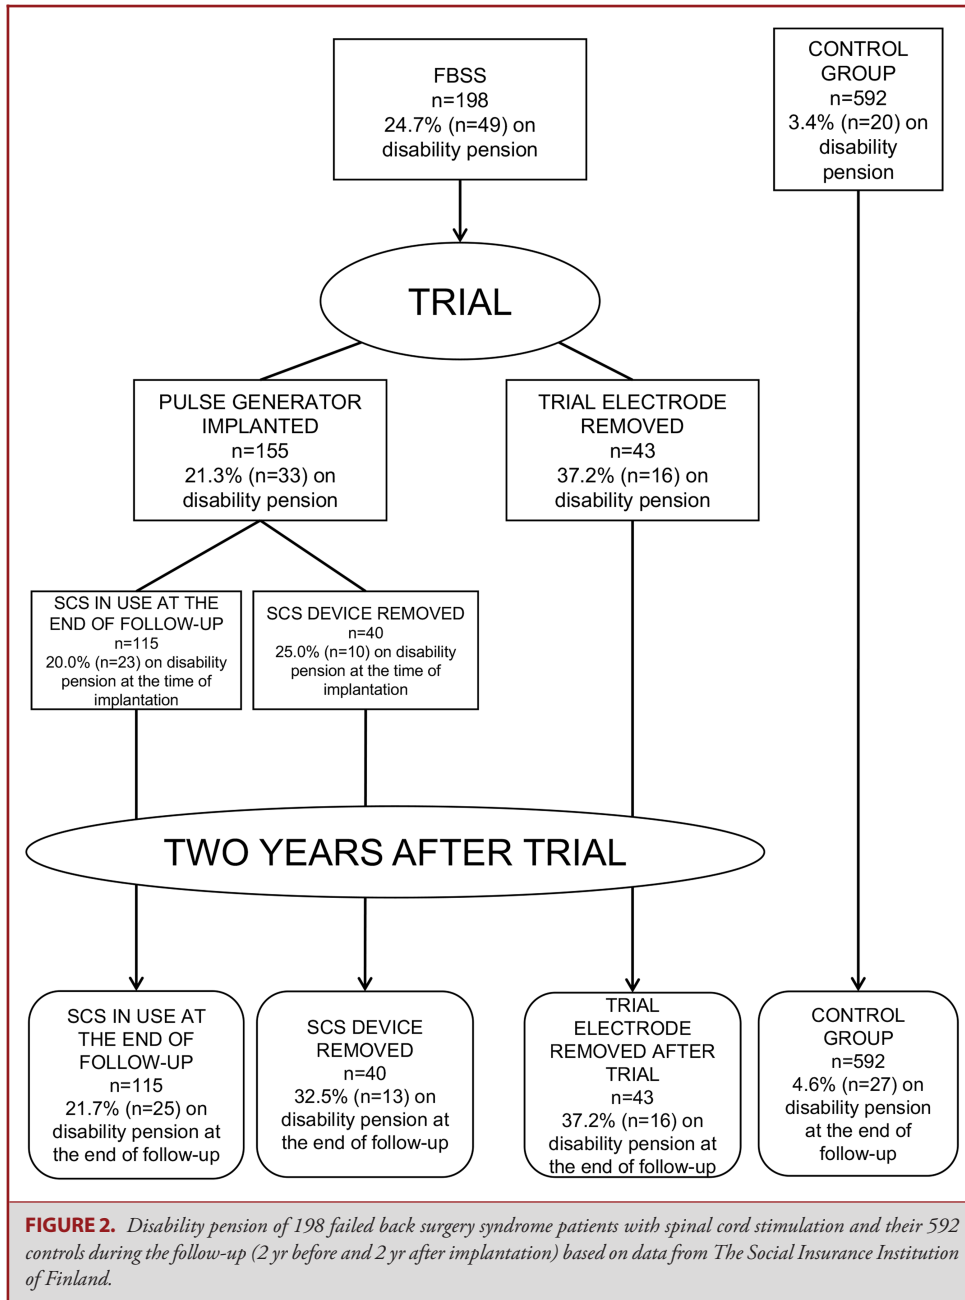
FBSS
n=198
24.7% (n=49) on disability pension

CONTROL GROUP
n=592
3.4% (n=20) on disability pension

TRIAL

PULSE GENERATOR IMPLANTED
n=155
21.3% (n=33) on disability pension

TRIAL ELECTRODE REMOVED
n=43
37.2% (n=16) on disability pension

SCS IN USE AT THE END OF FOLLOW-UP
n=115
20.0% (n=23) on disability pension at the time of implantation

SCS DEVICE REMOVED
n=40
25.0% (n=10) on disability pension at the time of implantation

TWO YEARS AFTER TRIAL

SCS IN USE AT THE END OF FOLLOW-UP
n=115
21.7% (n=25) on disability pension at the end of follow-up

SCS DEVICE REMOVED
n=40
32.5% (n=13) on disability pension at the end of follow-up

TRIAL ELECTRODE REMOVED AFTER TRIAL
n=43
37.2% (n=16) on disability pension at the end of follow-up

CONTROL GROUP
n=592
4.6% (n=27) on disability pension at the end of follow-up

FIGURE 2. Disability pension of 198 failed back surgery syndrome patients with spinal cord stimulation and their 592 controls during the follow-up (2 yr before and 2 yr after implantation) based on data from The Social Insurance Institution of Finland.